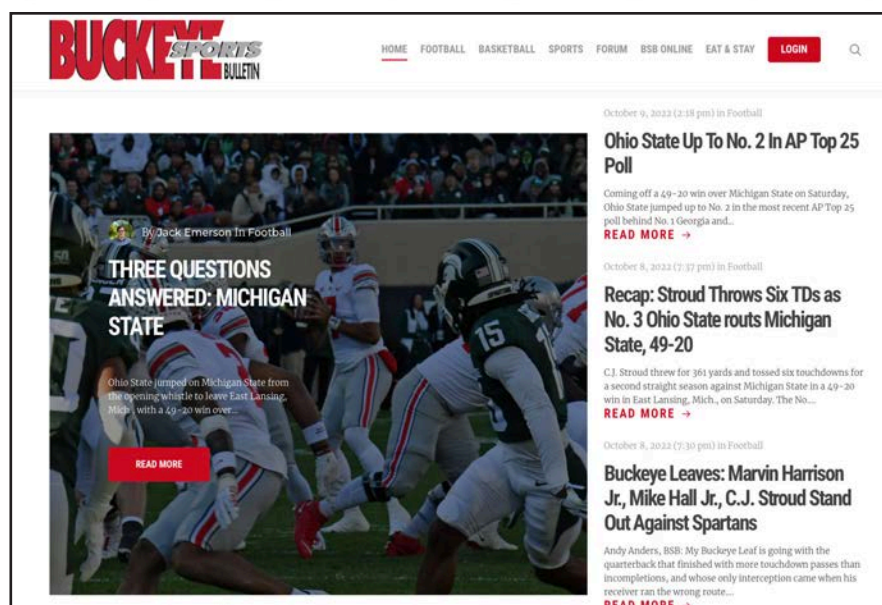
BUCKEYE SPORTS BULLETIN

HOME FOOTBALL BASKETBALL SPORTS FORUM BSB ONLINE EAT & STAY LOGIN

By Jack Emerson In Football

THREE QUESTIONS ANSWERED: MICHIGAN STATE

Ohio State jumped on Michigan State from the opening whistle to leave East Lansing, Mich., with a 49-20 win over...

READ MORE

October 9, 2022 (2:18 pm) in Football

Ohio State Up To No. 2 In AP Top 25 Poll

Coming off a 49-20 win over Michigan State on Saturday, Ohio State jumped up to No. 2 in the most recent AP Top 25 poll behind No. 1 Georgia and...

READ MORE →

October 8, 2022 (7:37 pm) in Football

Recap: Stroud Throws Six TDs as No. 3 Ohio State routs Michigan State, 49-20

C.J. Stroud threw for 361 yards and tossed six touchdowns for a second straight season against Michigan State in a 49-20 win in East Lansing, Mich., on Saturday. The No...

READ MORE →

October 8, 2022 (7:30 pm) in Football

Buckeye Leaves: Marvin Harrison Jr., Mike Hall Jr., C.J. Stroud Stand Out Against Spartans

Andy Anders, BSB: My Buckeye Leaf is going with the quarterback that finished with more touchdown passes than incompletions, and whose only interception came when his receiver ran the wrong route...

READ MORE →